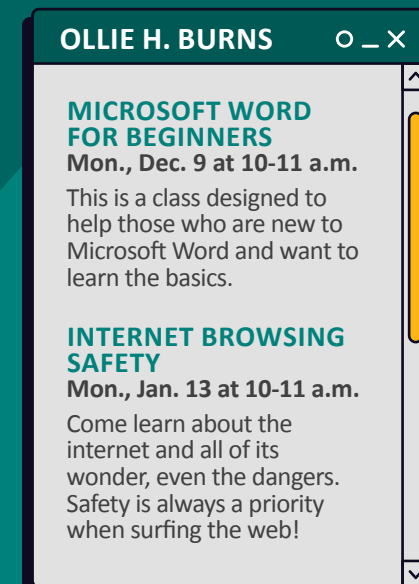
OLLIE H. BURNS

MICROSOFT WORD FOR BEGINNERS
Mon., Dec. 9 at 10-11 a.m.

This is a class designed to help those who are new to Microsoft Word and want to learn the basics.

INTERNET BROWSING SAFETY
Mon., Jan. 13 at 10-11 a.m.

Come learn about the internet and all of its wonder, even the dangers. Safety is always a priority when surfing the web!